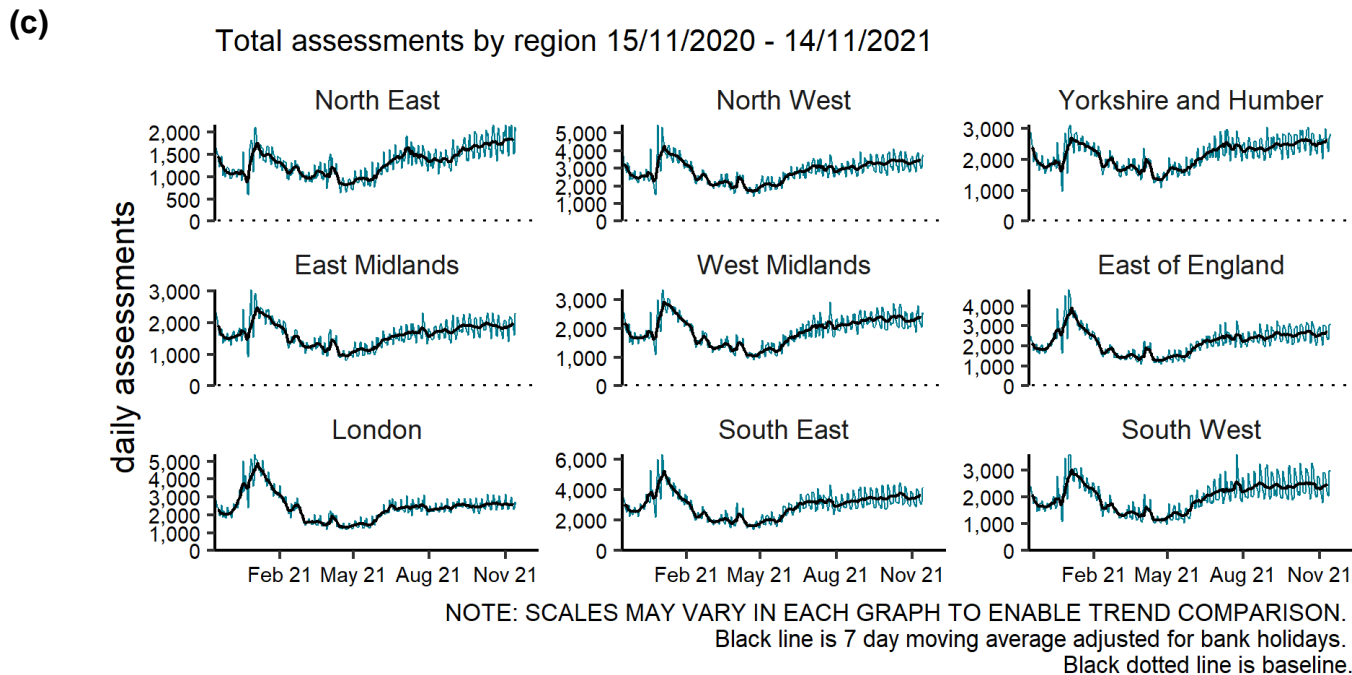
(c)

Total assessments by region 15/11/2020 - 14/11/2021

daily assessments

North East
2,000
1,500
1,000
500
0

North West
5,000
4,000
3,000
2,000
1,000
0

Yorkshire and Humber
3,000
2,000
1,000
0

East Midlands
3,000
2,000
1,000
0

West Midlands
3,000
2,000
1,000
0

East of England
4,000
3,000
2,000
1,000
0

London
5,000
4,000
3,000
2,000
1,000
0
Feb 21 May 21 Aug 21 Nov 21

South East
6,000
4,000
2,000
0
Feb 21 May 21 Aug 21 Nov 21

South West
3,000
2,000
1,000
0
Feb 21 May 21 Aug 21 Nov 21

NOTE: SCALES MAY VARY IN EACH GRAPH TO ENABLE TREND COMPARISON.
Black line is 7 day moving average adjusted for bank holidays.
Black dotted line is baseline.